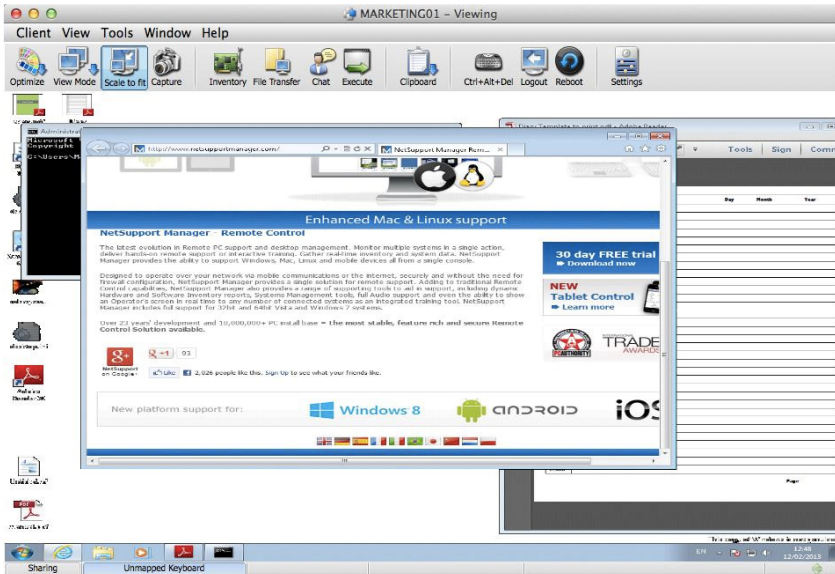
MARKETING01 – Viewing

Client View Tools Window Help

Optimize View Mode Scale to fit Capture Inventory File Transfer Chat Execute Clipboard Ctrl+Alt+Del Logout Reboot Settings

Administrator
Microsoft
Copyright
C:\Users\A

http://www.netsupportmanager.com/ NetSupport Manager Rem...

Tools Sign Comm

Day Month Year

Enhanced Mac & Linux support

NetSupport Manager - Remote Control

The latest evolution in Remote PC support and desktop management. Monitor multiple systems in a single action, deliver hands-on remote support or interactive training. Gather real-time inventory and system data. NetSupport Manager provides the ability to support Windows, Mac, Linux and mobile devices all from a single console.

Designed to operate over your network via mobile communications or the internet, securely and without the need for firewall configuration, NetSupport Manager also provides a range of supporting tools to aid in support. Adding to traditional Remote Control capabilities, NetSupport Manager also provides a range of supporting tools to aid in support, including dynamic Hardware and Software Inventory reports, Systems Management tools, full Audio support and even the ability to show an Operator's screen in real time to any number of connected systems as an integrated training tool. NetSupport Manager includes full support for 32bit and 64bit Vista and Windows 7 systems.

Over 23 years' development and 10,000,000+ PC install base = the most stable, feature rich and secure Remote Control Solution available.

30 day FREE trial
Download now

NEW
Tablet Control
Learn more

TRADE
AWARDS

NetSupport on Google+ +1 93

Like 2,026 people like this. Sign Up to see what your friends like.

New platform support for: Windows 8 android iOS

Page

12:48
12/02/2013

Sharing Unmapped Keyboard